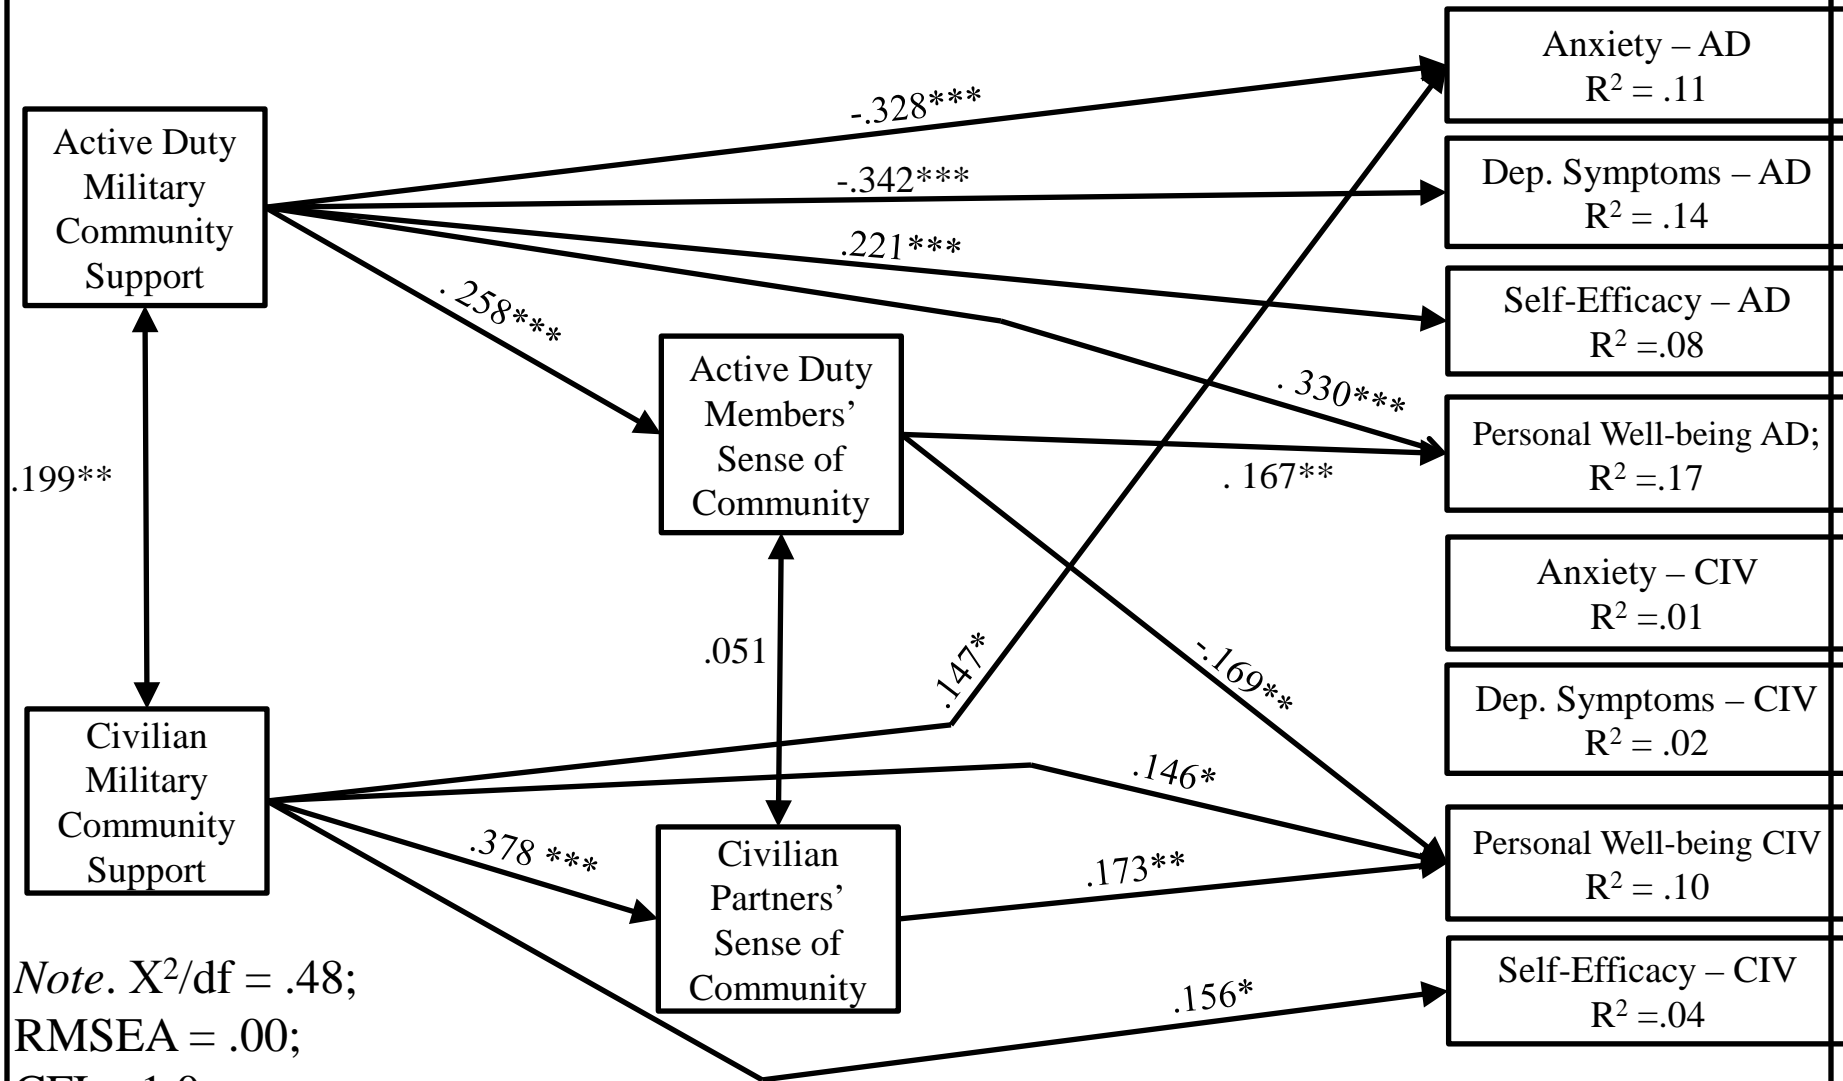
Active Duty Military Community Support

Civilian Military Community Support

.199**

-.328***

-.342***

.221***

. 258***

Active Duty Members' Sense of Community

. 330***

. 167**

.051

.147*

-.169**

.146*

.378 ***

Civilian Partners' Sense of Community

.173**

.156*

Anxiety – AD
$R^2$ = .11

Dep. Symptoms – AD
$R^2$ = .14

Self-Efficacy – AD
$R^2$ =.08

Personal Well-being AD;
$R^2$ =.17

Anxiety – CIV
$R^2$ =.01

Dep. Symptoms – CIV
$R^2$ = .02

Personal Well-being CIV
$R^2$ = .10

Self-Efficacy – CIV
$R^2$ =.04

*Note*. $X^2$/df = .48;
RMSEA = .00;
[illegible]